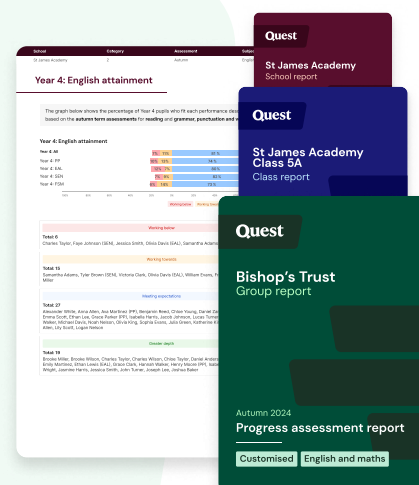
| School | Category | Assessment | Subje |
|---|---|---|---|
| St James Academy | 2 | Autumn | English |

Year 4: English attainment

The graph below shows the percentage of Year 4 pupils who fit each performance des based on the autumn term assessments for reading and grammar, punctuation and w

Year 4: English attainment

Year 4: All 7% 11% 61 %
Year 4: PP 10% 16% 58 %
Year 4: EAL 13% 7% 60 %
Year 4: SEN 7% 14% 65 %
Year 4: FSM 8% 14% 73 %

Working below Working towards

Working below

Total: 6
Charles Taylor, Faye Johnson (SEN), Jessica Smith, Olivia Davis (EAL), Samantha Adams

Working towards

Total: 15
Samantha Adams, Tyler Brown (SEN), Victoria Clark, Olivia Davis (EAL), William Evans, Miller

Meeting expectations

Total: 27
Alexander White, Anna Allen, Ava Martinez (PP), Benjamin Reed, Chloe Young, Daniel Emma Scott, Ethan Lee, Grace Parker (PP), Isabella Harris, Jacob Johnson, Lucas Turner Walker, Michael Davis, Noah Nelson, Olivia King, Sophia Evans, Julia Green, Katherine E Allen, Lily Scott, Logan Nelson

Greater depth

Total: 19
Brooke Miller, Brooke Wilson, Charles Taylor, Charlie Wilson, Chloe Taylor, Daniel Anders Emily Martinez, Ethan Lewis (EAL), Grace Clark, Hannah Walker, Henry Moore (PP), Jacks Wright, Jasmine Harris, Jessica Smith, Joseph Lee, Joshua Baker

Quest
St James Academy
School report

Quest
St James Academy Class 5A
Class report

Quest
Bishop's Trust
Group report

Autumn 2024
Progress assessment report
Customised English and maths